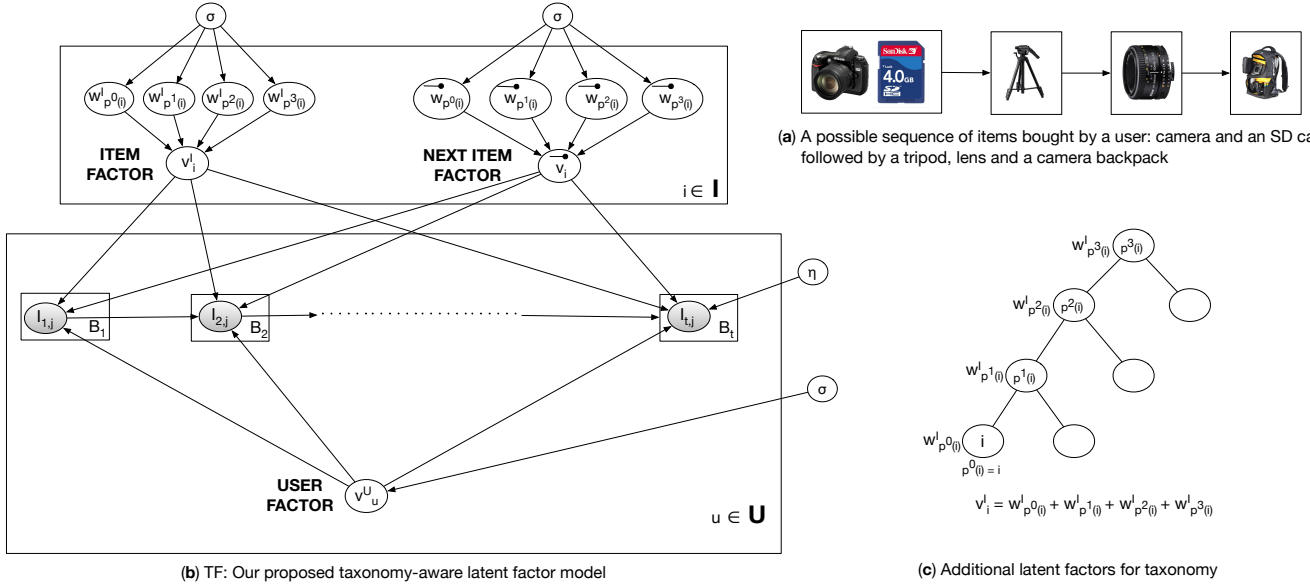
σ

σ

$w^I_{p^0(i)}$ $w^I_{p^1(i)}$ $w^I_{p^2(i)}$ $w^I_{p^3(i)}$

$\vec{w}_{p^0(i)}$ $\vec{w}_{p^1(i)}$ $\vec{w}_{p^2(i)}$ $\vec{w}_{p^3(i)}$

ITEM FACTOR $v^I_i$

NEXT ITEM FACTOR $\vec{v}_i$

$i \in$ I

η

$I_{1,j}$ $B_1$ $I_{2,j}$ $B_2$ $I_{t,j}$ $B_t$

σ

USER FACTOR $v^U_u$

$u \in$ U

(b) TF: Our proposed taxonomy-aware latent factor model

SanDisk 4.0GB

(a) A possible sequence of items bought by a user: camera and an SD ca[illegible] followed by a tripod, lens and a camera backpack

$w^I_{p^3(i)}$ $p^3(i)$

$w^I_{p^2(i)}$ $p^2(i)$

$w^I_{p^1(i)}$ $p^1(i)$

$w^I_{p^0(i)}$ i

$p^0(i) = i$

$v^I_i = w^I_{p^0(i)} + w^I_{p^1(i)} + w^I_{p^2(i)} + w^I_{p^3(i)}$

(c) Additional latent factors for taxonomy